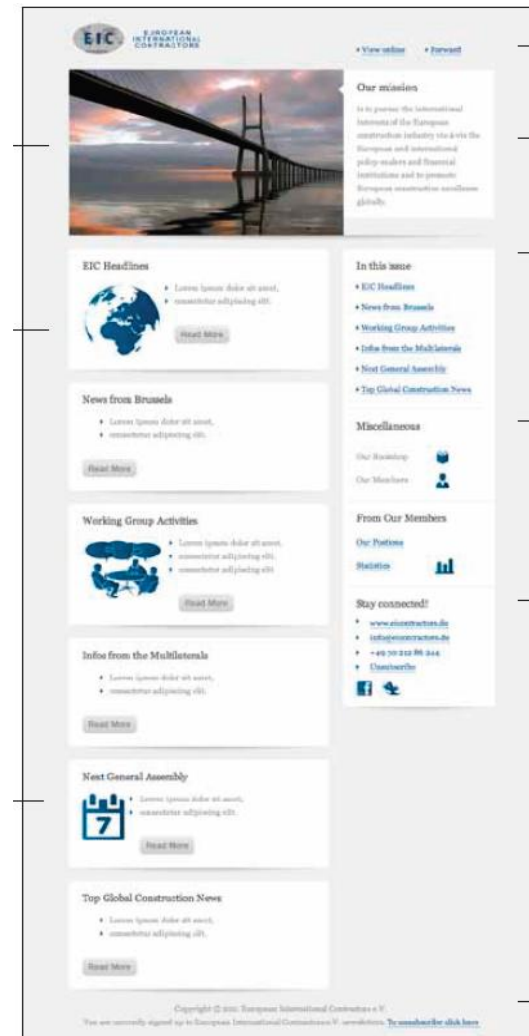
EIC EUROPEAN INTERNATIONAL CONTRACTORS

• View online • Forward

Our mission

is to pursue the international interests of the European construction industry vis-à-vis the European and international policy-makers and financial institutions and to promote European construction excellence globally.

EIC Headlines

• Lorem ipsum dolor sit amet,
• consectetur adipiscing elit.

Read More

News from Brussels

• Lorem ipsum dolor sit amet,
• consectetur adipiscing elit.

Read More

Working Group Activities

• Lorem ipsum dolor sit amet,
• consectetur adipiscing elit.
• consectetur adipiscing elit.

Read More

Infos from the Multilaterals

• Lorem ipsum dolor sit amet,
• consectetur adipiscing elit.

Read More

Next General Assembly

7

• Lorem ipsum dolor sit amet,
• consectetur adipiscing elit.

Read More

Top Global Construction News

• Lorem ipsum dolor sit amet,
• consectetur adipiscing elit.

Read More

In this issue

• EIC Headlines
• News from Brussels
• Working Group Activities
• Infos from the Multilaterals
• Next General Assembly
• Top Global Construction News

Miscellaneous

Our Bookshop

Our Members

From Our Members

Our Positions

Statistics

Stay connected!

• www.eicontractors.de
• info@eicontractors.de
• +49 30 212 86 244
• Unsubscribe

Copyright © 2011 European International Contractors e.V.

You are currently signed up to European International Contractors e.V. newsletters. To unsubscribe click here